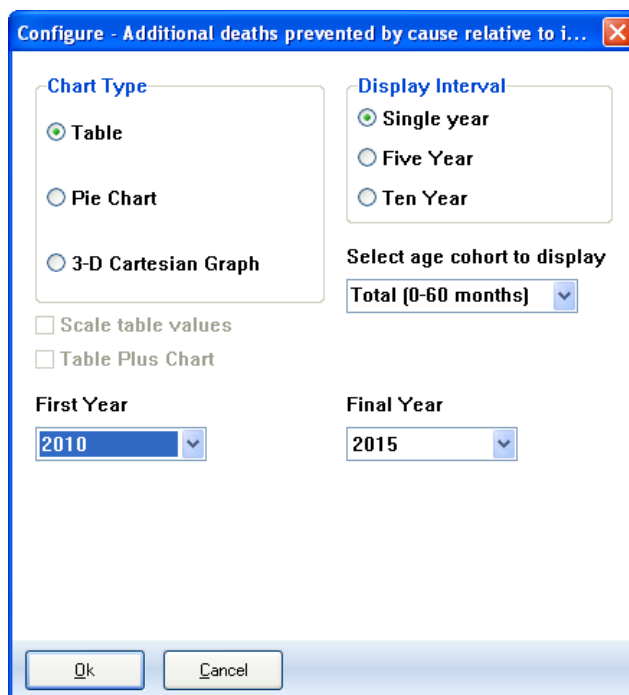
Configure - Additional deaths prevented by cause relative to i...

Chart Type

Table

Pie Chart

3-D Cartesian Graph

Display Interval

Single year

Five Year

Ten Year

Select age cohort to display

Total (0-60 months)

Scale table values

Table Plus Chart

First Year

2010

Final Year

2015

Ok

Cancel